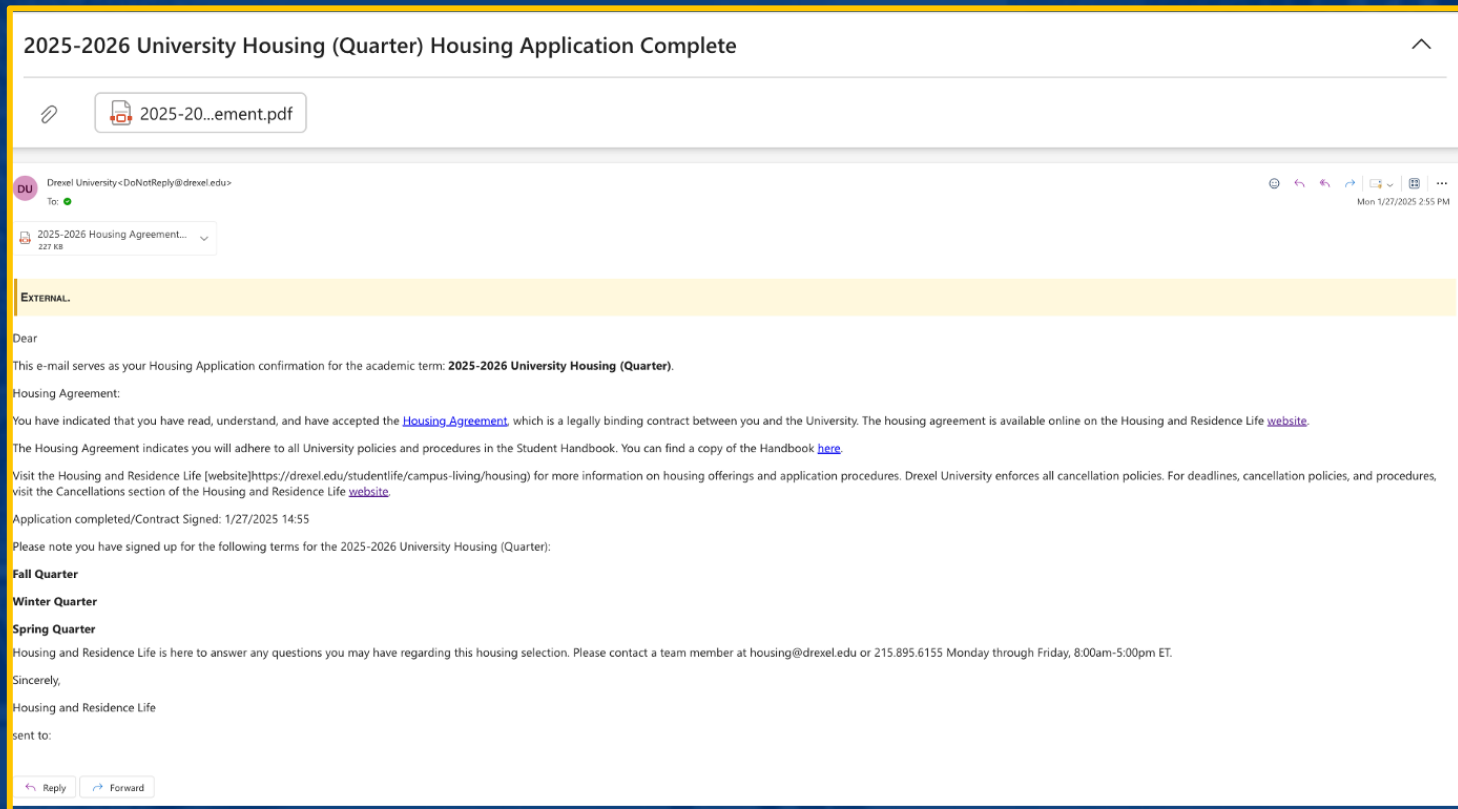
2025-2026 University Housing (Quarter) Housing Application Complete

2025-20...ement.pdf

DU

Drexel University<DoNotReply@drexel.edu>

To:

Mon 1/27/2025 2:55 PM

2025-2026 Housing Agreement...
227 KB

External.

Dear

This e-mail serves as your Housing Application confirmation for the academic term: **2025-2026 University Housing (Quarter)**.

Housing Agreement:

You have indicated that you have read, understand, and have accepted the Housing Agreement, which is a legally binding contract between you and the University. The housing agreement is available online on the Housing and Residence Life website.

The Housing Agreement indicates you will adhere to all University policies and procedures in the Student Handbook. You can find a copy of the Handbook here.

Visit the Housing and Residence Life [website]https://drexel.edu/studentlife/campus-living/housing) for more information on housing offerings and application procedures. Drexel University enforces all cancellation policies. For deadlines, cancellation policies, and procedures, visit the Cancellations section of the Housing and Residence Life website.

Application completed/Contract Signed: 1/27/2025 14:55

Please note you have signed up for the following terms for the 2025-2026 University Housing (Quarter):

**Fall Quarter**

**Winter Quarter**

**Spring Quarter**

Housing and Residence Life is here to answer any questions you may have regarding this housing selection. Please contact a team member at housing@drexel.edu or 215.895.6155 Monday through Friday, 8:00am-5:00pm ET.

Sincerely,

Housing and Residence Life

sent to:

Reply Forward